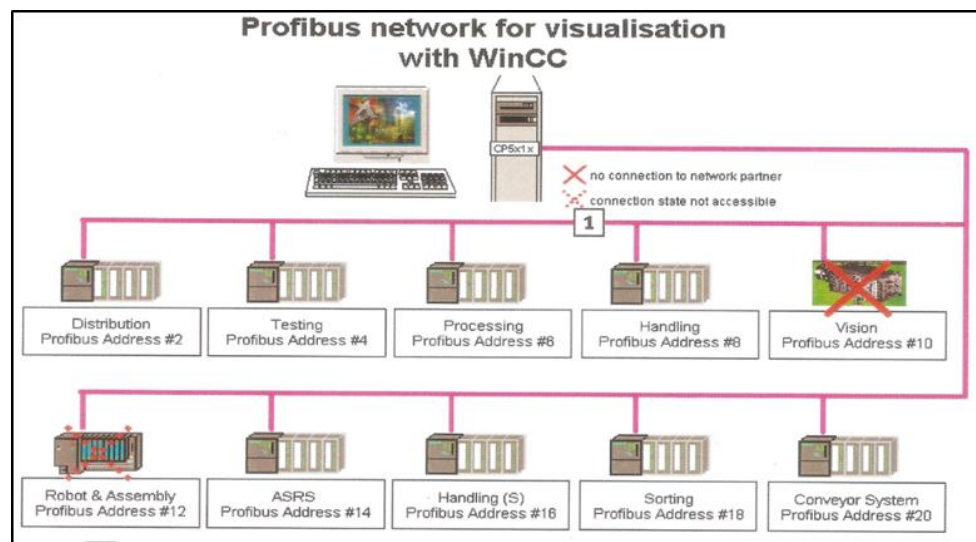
Profibus network for visualisation with WinCC

CP5x1x

no connection to network partner

connection state not accessible

1

Distribution
Profibus Address #2

Testing
Profibus Address #4

Processing
Profibus Address #6

Handling
Profibus Address #8

Vision
Profibus Address #10

Robot & Assembly
Profibus Address #12

ASRS
Profibus Address #14

Handling (S)
Profibus Address #16

Sorting
Profibus Address #18

Conveyor System
Profibus Address #20